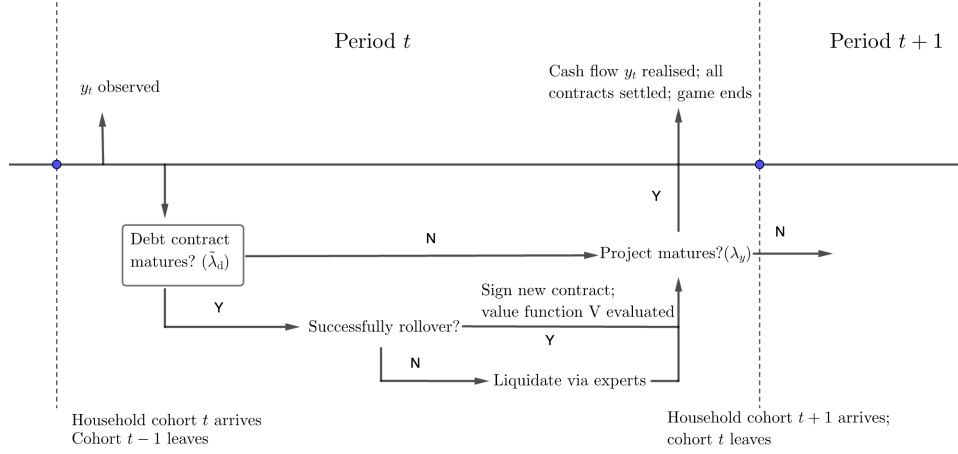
Period $t$

Period $t+1$

$y_t$ observed

Cash flow $y_t$ realised; all contracts settled; game ends

Y

Debt contract matures? $(\tilde{\lambda}_d)$

N

Project matures?$(\lambda_y)$

N

Y

Sign new contract; value function V evaluated

Successfully rollover?

Y

N

Liquidate via experts

Household cohort $t$ arrives
Cohort $t-1$ leaves

Household cohort $t+1$ arrives;
cohort $t$ leaves